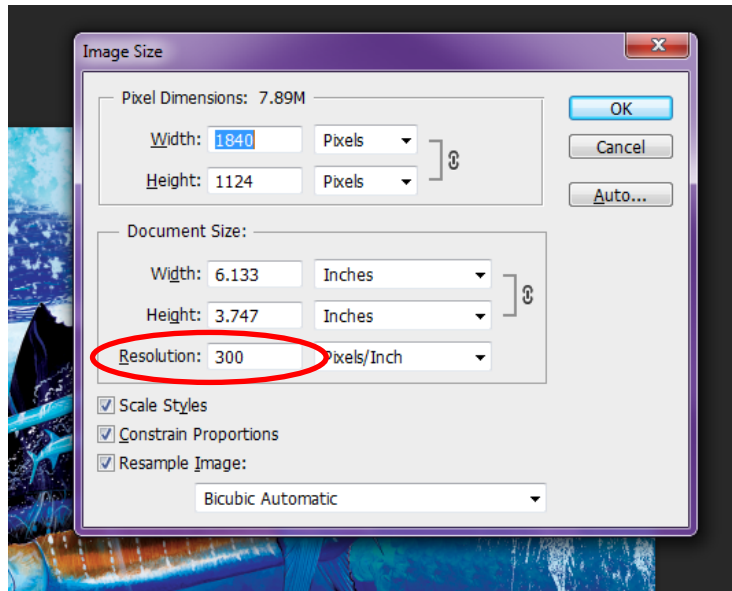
Image Size

Pixel Dimensions: 7.89M

Width: 1840 Pixels

Height: 1124 Pixels

Document Size:

Width: 6.133 Inches

Height: 3.747 Inches

Resolution: 300 Pixels/Inch

Scale Styles

Constrain Proportions

Resample Image:

Bicubic Automatic

OK

Cancel

Auto...